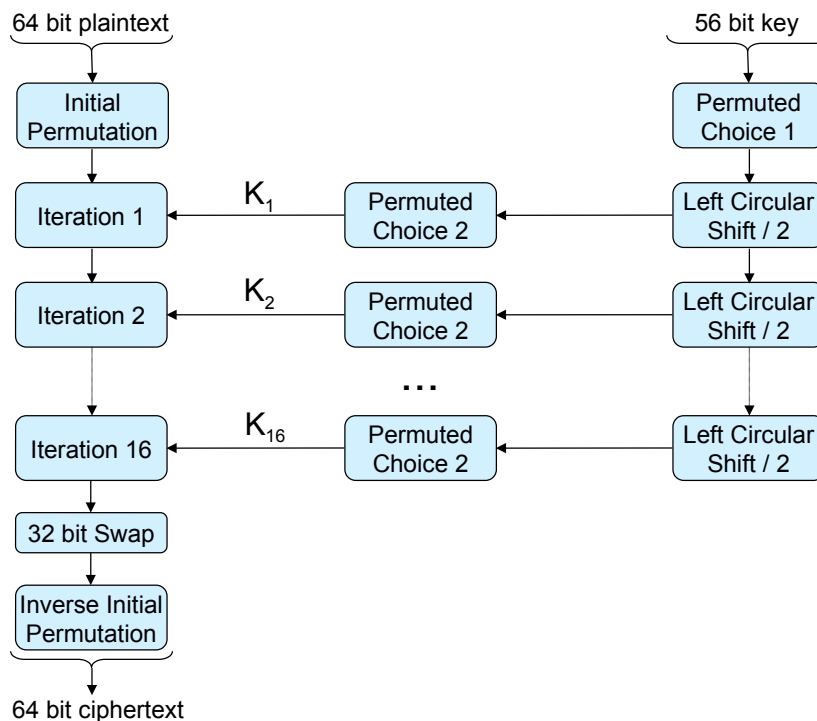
64 bit plaintext

56 bit key

Initial Permutation

Permuted Choice 1

$K_1$

Iteration 1

Permuted Choice 2

Left Circular Shift / 2

$K_2$

Iteration 2

Permuted Choice 2

Left Circular Shift / 2

...

$K_{16}$

Iteration 16

Permuted Choice 2

Left Circular Shift / 2

32 bit Swap

Inverse Initial Permutation

64 bit ciphertext